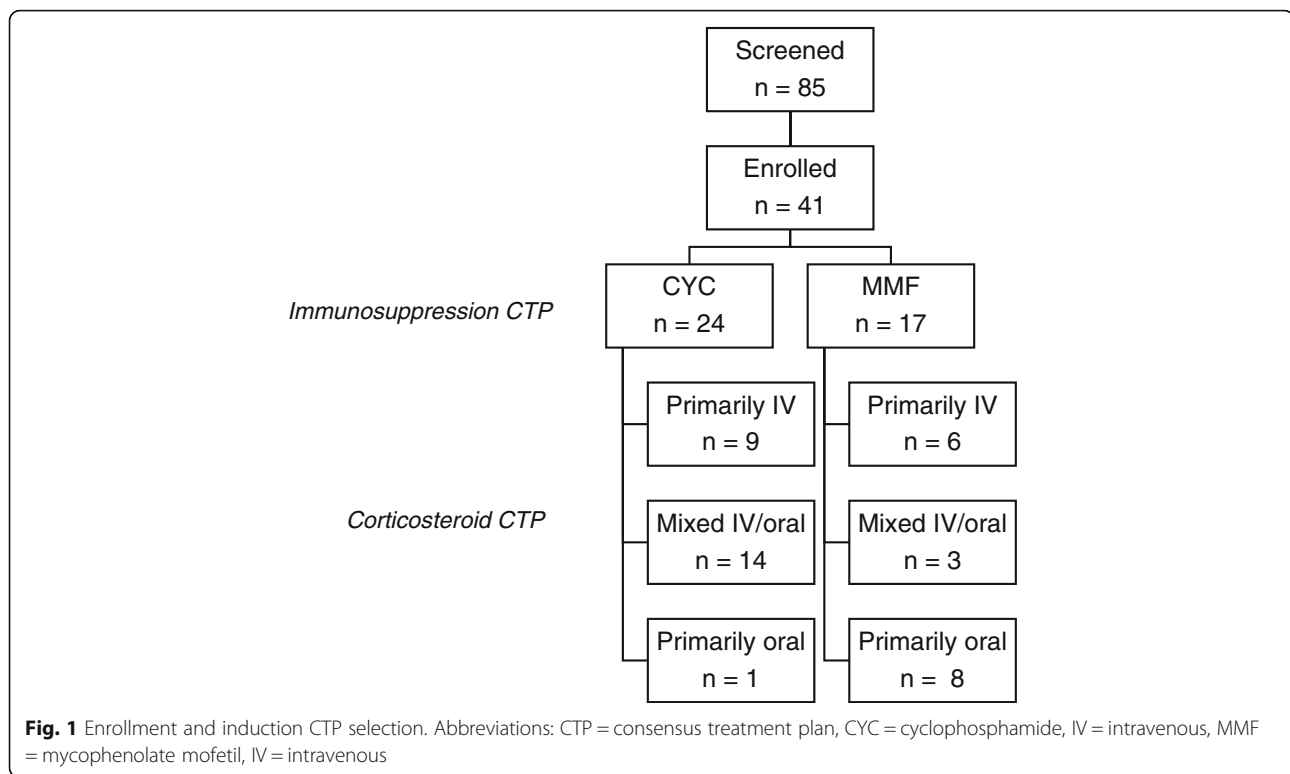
Screened
n = 85

Enrolled
n = 41

Immunosuppression CTP

CYC
n = 24

MMF
n = 17

Primarily IV
n = 9

Primarily IV
n = 6

Corticosteroid CTP

Mixed IV/oral
n = 14

Mixed IV/oral
n = 3

Primarily oral
n = 1

Primarily oral
n = 8

**Fig. 1** Enrollment and induction CTP selection. Abbreviations: CTP = consensus treatment plan, CYC = cyclophosphamide, IV = intravenous, MMF = mycophenolate mofetil, IV = intravenous